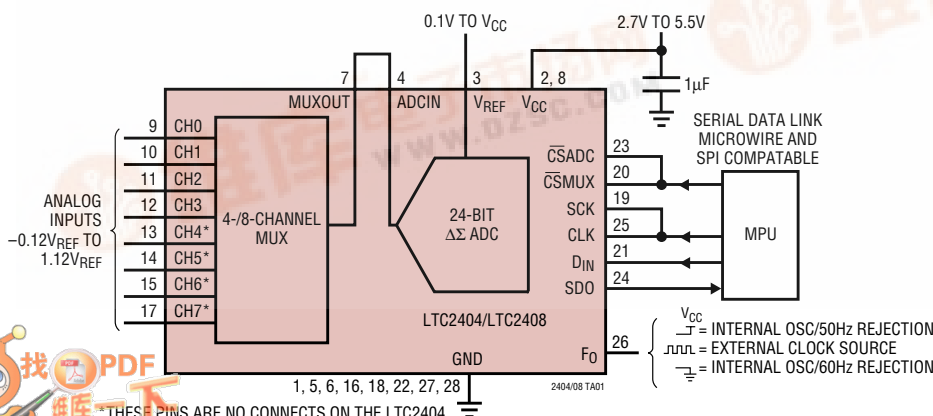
0.1V TO $V_{CC}$

2.7V TO 5.5V

1μF

7 4 3 2, 8

MUXOUT ADCIN $V_{REF}$ $V_{CC}$

SERIAL DATA LINK MICROWIRE AND SPI COMPATABLE

9 CH0
10 CH1
11 CH2
12 CH3
13 CH4*
14 CH5*
15 CH6*
17 CH7*

ANALOG INPUTS $-0.12V_{REF}$ TO $1.12V_{REF}$

4-/8-CHANNEL MUX

24-BIT $\Delta\Sigma$ ADC

23 $\overline{CS}$ADC
20 $\overline{CS}$MUX
19 SCK
25 CLK
21 $D_{IN}$
24 SDO

MPU

LTC2404/LTC2408

GND

$F_O$ 26

$V_{CC}$
= INTERNAL OSC/50Hz REJECTION
= EXTERNAL CLOCK SOURCE
= INTERNAL OSC/60Hz REJECTION

1, 5, 6, 16, 18, 22, 27, 28

2404/08 TA01

*THESE PINS ARE NO CONNECTS ON THE LTC2404

找PDF 维库一下